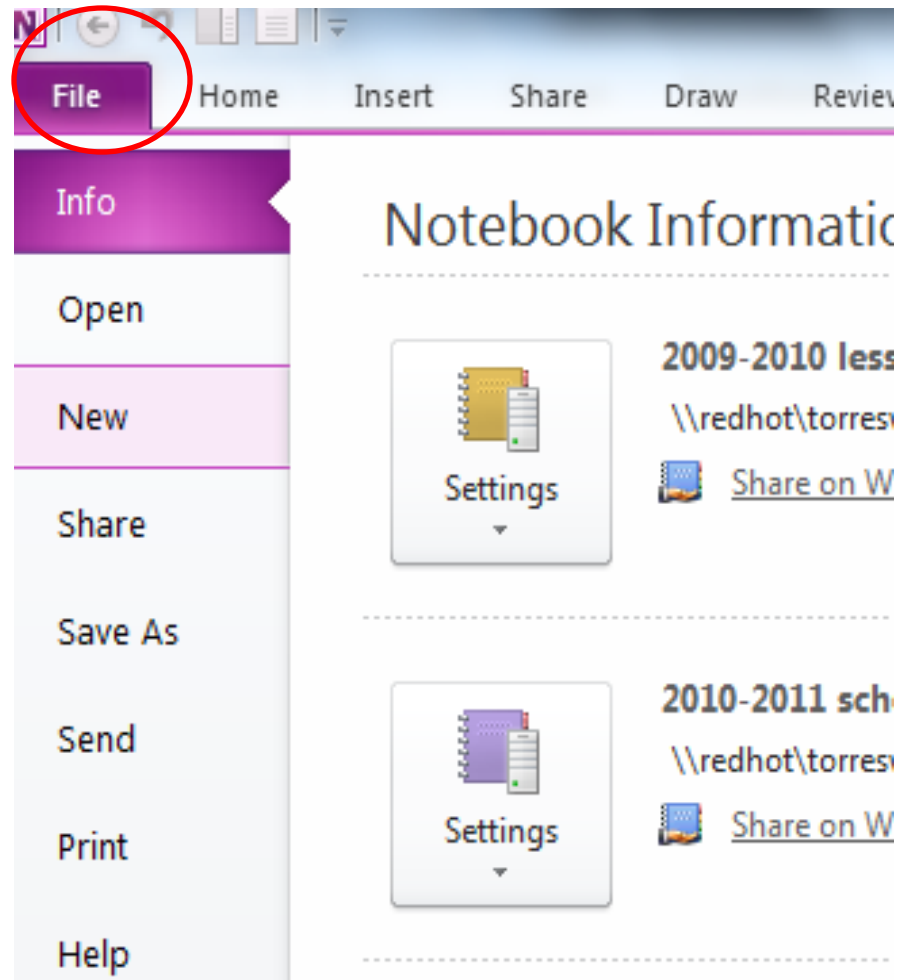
N

File Home Insert Share Draw Reviev

Info

Open

New

Share

Save As

Send

Print

Help

Notebook Informatic

Settings

2009-2010 less

\\redhot\torresv

Share on W

Settings

2010-2011 sch

\\redhot\torresv

Share on W